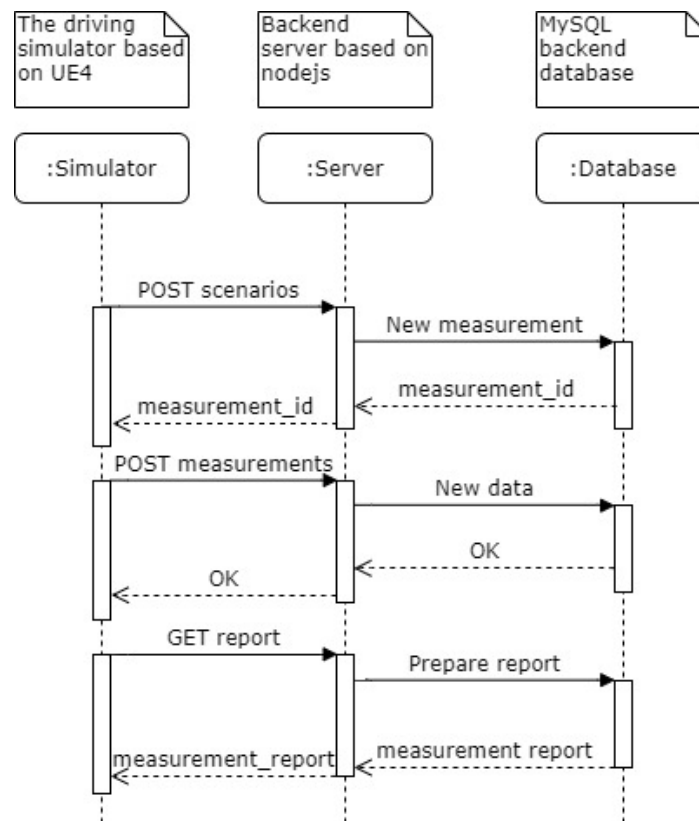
The driving simulator based on UE4

Backend server based on nodejs

MySQL backend database

:Simulator

:Server

:Database

POST scenarios

New measurement

measurement_id

measurement_id

POST measurements

New data

OK

OK

GET report

Prepare report

measurement report

measurement_report